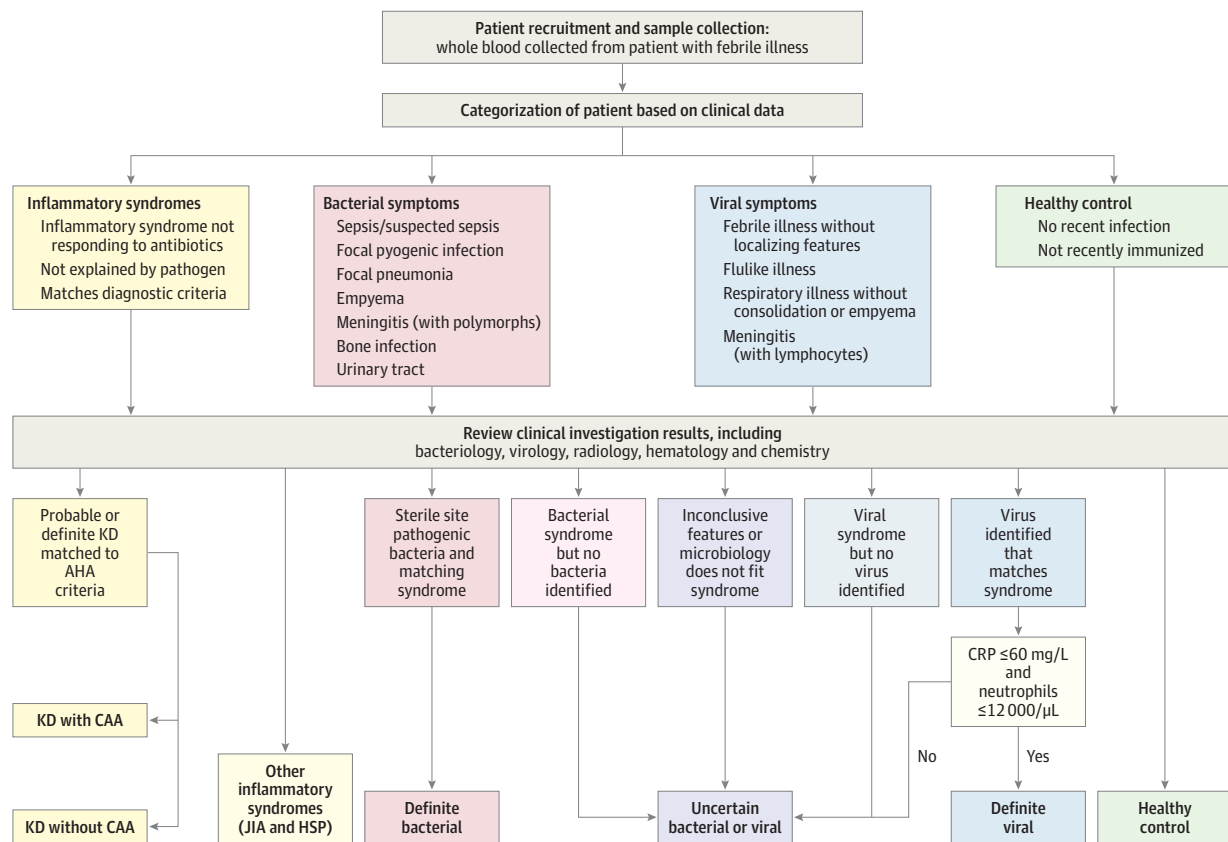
Patient recruitment and sample collection:
whole blood collected from patient with febrile illness

Categorization of patient based on clinical data

Inflammatory syndromes
Inflammatory syndrome not responding to antibiotics
Not explained by pathogen
Matches diagnostic criteria

Bacterial symptoms
Sepsis/suspected sepsis
Focal pyogenic infection
Focal pneumonia
Empyema
Meningitis (with polymorphs)
Bone infection
Urinary tract

Viral symptoms
Febrile illness without localizing features
Flulike illness
Respiratory illness without consolidation or empyema
Meningitis (with lymphocytes)

Healthy control
No recent infection
Not recently immunized

Review clinical investigation results, including
bacteriology, virology, radiology, hematology and chemistry

Probable or definite KD matched to AHA criteria

Sterile site pathogenic bacteria and matching syndrome

Bacterial syndrome but no bacteria identified

Inconclusive features or microbiology does not fit syndrome

Viral syndrome but no virus identified

Virus identified that matches syndrome

CRP ≤60 mg/L and neutrophils ≤12 000/µL

No

Yes

KD with CAA

KD without CAA

Other inflammatory syndromes (JIA and HSP)

Definite bacterial

Uncertain bacterial or viral

Definite viral

Healthy control